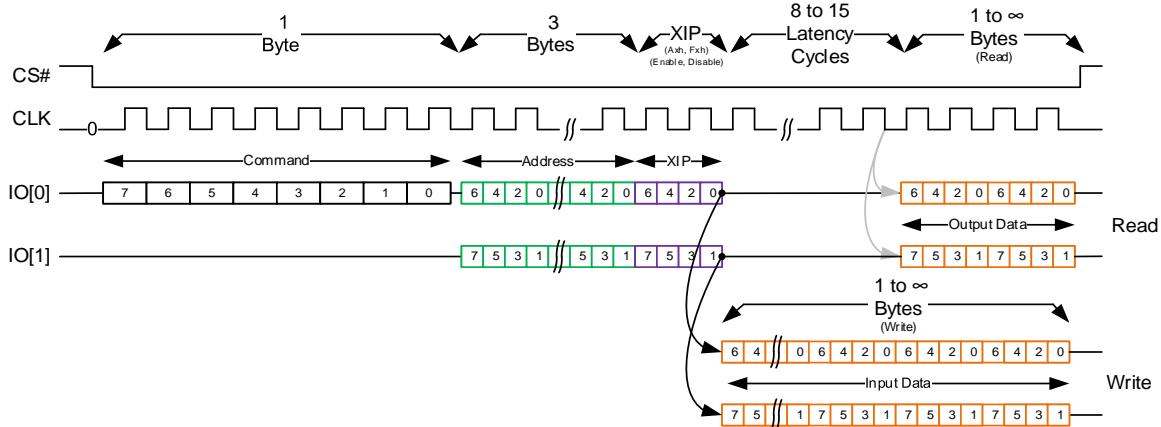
1 Byte

3 Bytes

XIP (Axh, Fxh) (Enable, Disable)

8 to 15 Latency Cycles

1 to ∞ Bytes (Read)

CS#

CLK

0

Command

Address

XIP

IO[0]

| 7 | 6 | 5 | 4 | 3 | 2 | 1 | 0 |
|---|---|---|---|---|---|---|---|

| 6 | 4 | 2 | 0 | 4 | 2 | 0 |
|---|---|---|---|---|---|---|

| 6 | 4 | 2 | 0 |
|---|---|---|---|

| 6 | 4 | 2 | 0 | 6 | 4 | 2 | 0 |
|---|---|---|---|---|---|---|---|

Output Data

Read

IO[1]

| 7 | 5 | 3 | 1 | 5 | 3 | 1 |
|---|---|---|---|---|---|---|

| 7 | 5 | 3 | 1 |
|---|---|---|---|

| 7 | 5 | 3 | 1 | 7 | 5 | 3 | 1 |
|---|---|---|---|---|---|---|---|

1 to ∞ Bytes (Write)

| 6 | 4 | 0 | 6 | 4 | 2 | 0 | 6 | 4 | 2 | 0 | 6 | 4 | 2 | 0 |
|---|---|---|---|---|---|---|---|---|---|---|---|---|---|---|

Input Data

Write

| 7 | 5 | 1 | 7 | 5 | 3 | 1 | 7 | 5 | 3 | 1 | 7 | 5 | 3 | 1 |
|---|---|---|---|---|---|---|---|---|---|---|---|---|---|---|